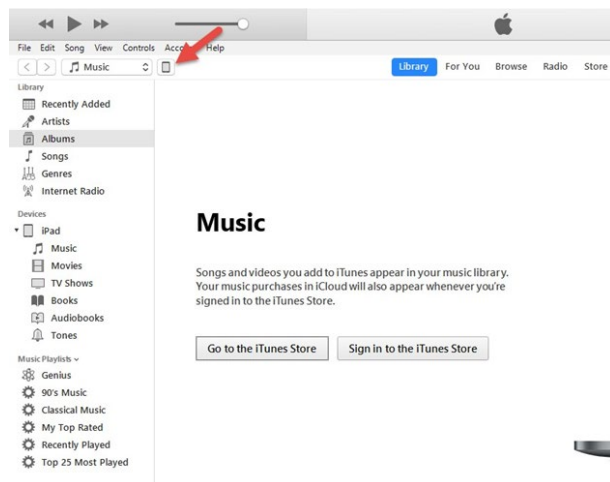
File Edit Song View Controls Acco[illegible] Help

Music

Library For You Browse Radio Store

Library
Recently Added
Artists
Albums
Songs
Genres
Internet Radio

Devices
iPad
Music
Movies
TV Shows
Books
Audiobooks
Tones

Music Playlists
Genius
90's Music
Classical Music
My Top Rated
Recently Played
Top 25 Most Played

Music

Songs and videos you add to iTunes appear in your music library. Your music purchases in iCloud will also appear whenever you're signed in to the iTunes Store.

Go to the iTunes Store

Sign in to the iTunes Store